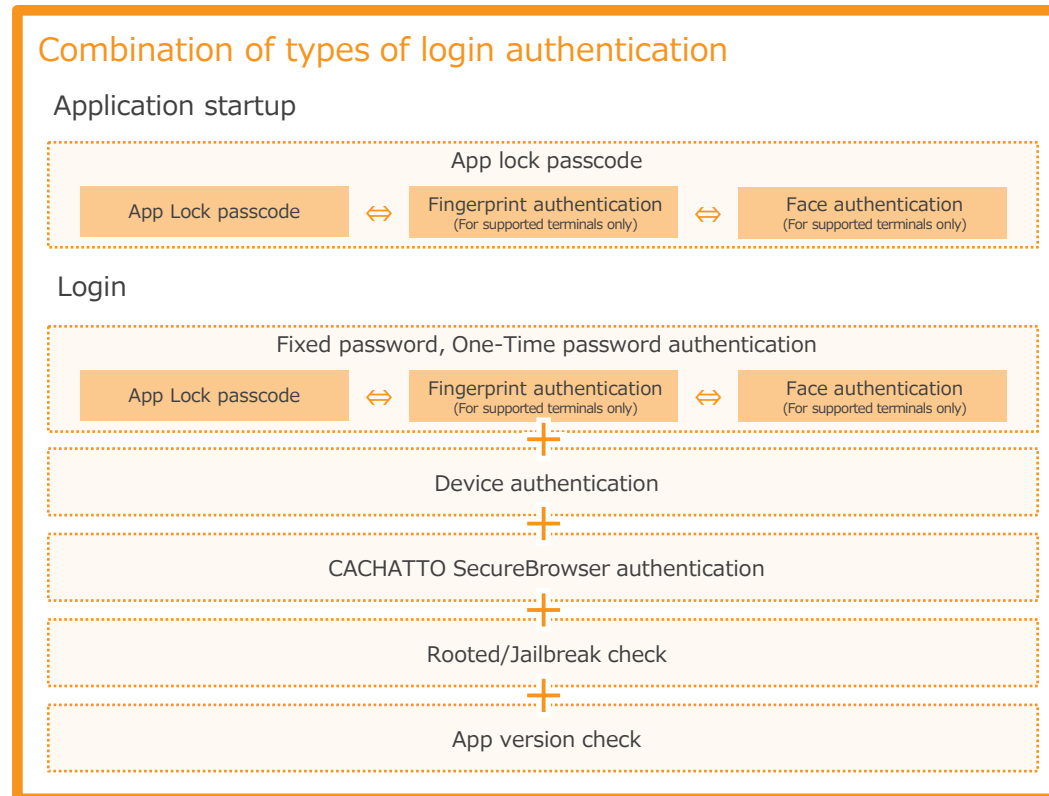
Combination of types of login authentication

Application startup

App lock passcode

App Lock passcode ⇔ Fingerprint authentication (For supported terminals only) ⇔ Face authentication (For supported terminals only)

Login

Fixed password, One-Time password authentication

App Lock passcode ⇔ Fingerprint authentication (For supported terminals only) ⇔ Face authentication (For supported terminals only)

+

Device authentication

+

CACHATTO SecureBrowser authentication

+

Rooted/Jailbreak check

+

App version check